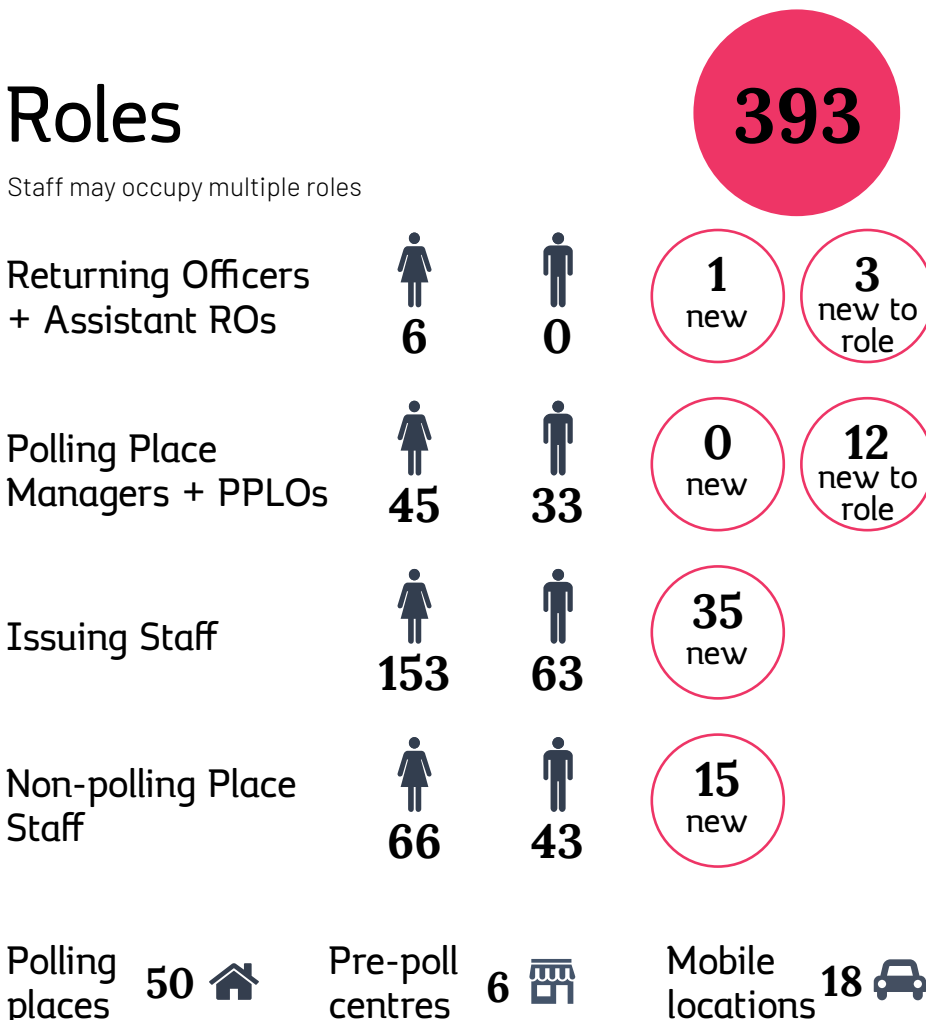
Roles

393

Staff may occupy multiple roles

Returning Officers + Assistant ROs
6
0
1 new
3 new to role

Polling Place Managers + PPLOs
45
33
0 new
12 new to role

Issuing Staff
153
63
35 new

Non-polling Place Staff
66
43
15 new

Polling places 50

Pre-poll centres 6

Mobile locations 18